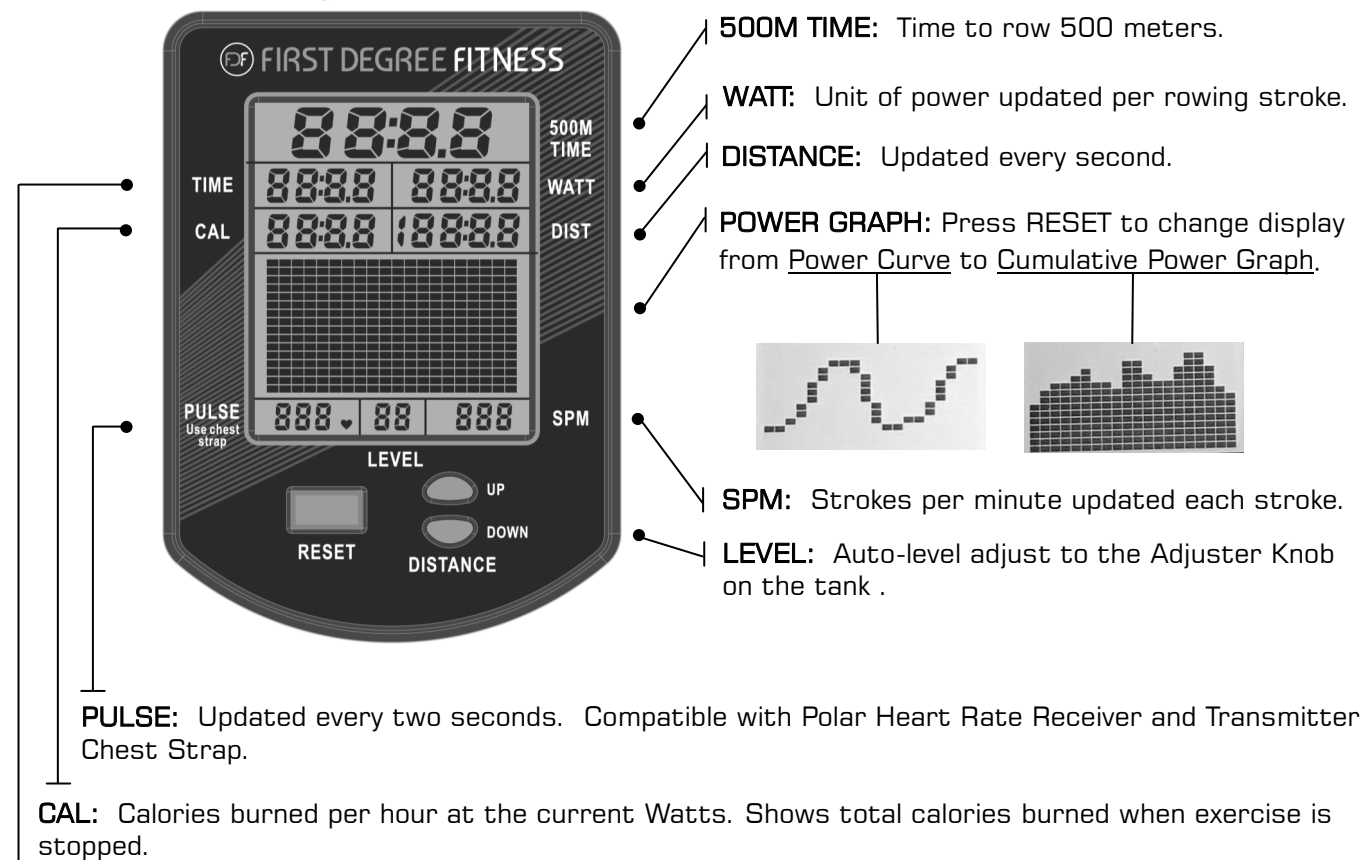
FDF FIRST DEGREE FITNESS

8888
500M TIME

TIME 888.8 888.8 WATT

CAL 888.8 1888.8 DIST

PULSE Use chest strap 888 88 888 SPM

LEVEL

UP

DOWN

RESET

DISTANCE

500M TIME: Time to row 500 meters.

WATT: Unit of power updated per rowing stroke.

DISTANCE: Updated every second.

POWER GRAPH: Press RESET to change display from Power Curve to Cumulative Power Graph.

SPM: Strokes per minute updated each stroke.

LEVEL: Auto-level adjust to the Adjuster Knob on the tank .

PULSE: Updated every two seconds. Compatible with Polar Heart Rate Receiver and Transmitter Chest Strap.

CAL: Calories burned per hour at the current Watts. Shows total calories burned when exercise is stopped.